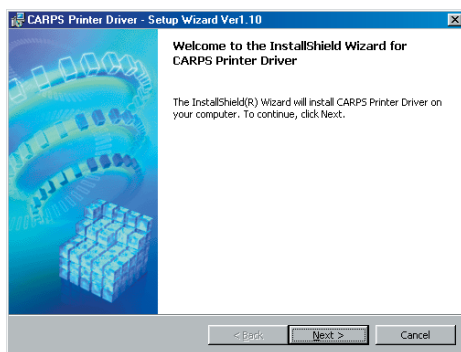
CARPS Printer Driver - Setup Wizard Ver1.10

Welcome to the InstallShield Wizard for CARPS Printer Driver

The InstallShield(R) Wizard will install CARPS Printer Driver on your computer. To continue, click Next.

< Back

Next >

Cancel